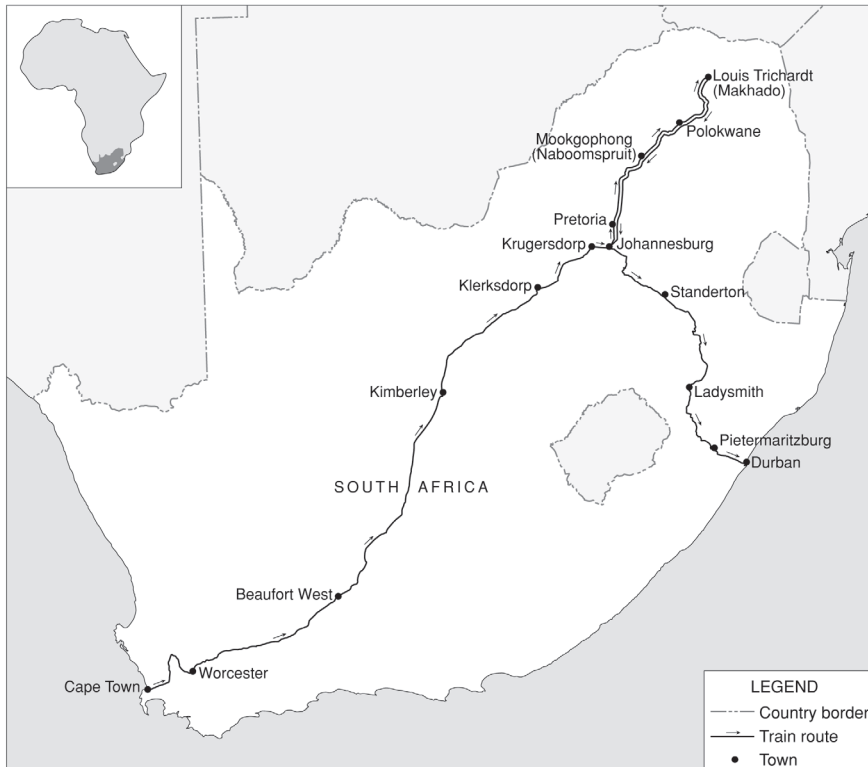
Louis Trichardt
(Makhado)

Polokwane

Mookgophong
(Naboomspruit)

Pretoria

Krugersdorp

Johannesburg

Klerksdorp

Standerton

Kimberley

Ladysmith

Pietermaritzburg

Durban

SOUTH AFRICA

Beaufort West

Worcester

Cape Town

LEGEND
Country border
Train route
Town